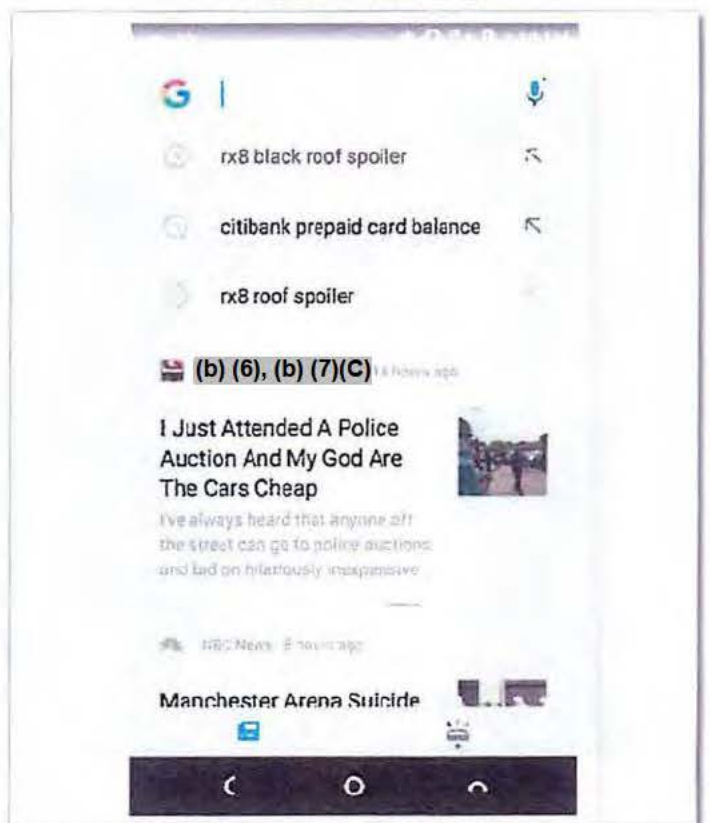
G

rx8 black roof spoiler

citibank prepaid card balance

rx8 roof spoiler

(b) (6), (b) (7)(C) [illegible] hours ago

I Just Attended A Police Auction And My God Are The Cars Cheap

I've always heard that anyone off the street can go to police auctions and bid on hilariously inexpensive

NBC News 8 hours ago

Manchester Arena Suicide